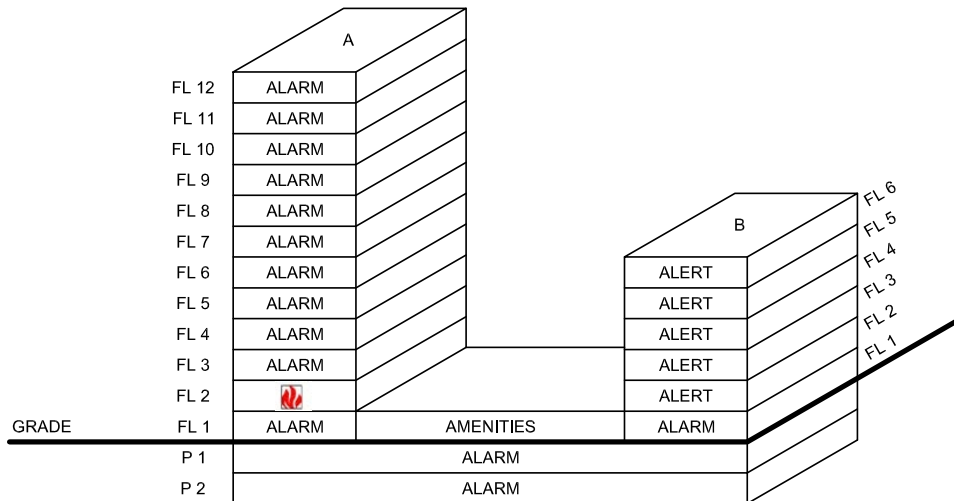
A

FL 12 ALARM
FL 11 ALARM
FL 10 ALARM
FL 9 ALARM
FL 8 ALARM
FL 7 ALARM
FL 6 ALARM
FL 5 ALARM
FL 4 ALARM
FL 3 ALARM
FL 2
GRADE
FL 1 ALARM

AMENITIES

B

FL 6
FL 5 ALERT
FL 4 ALERT
FL 3 ALERT
FL 2 ALERT
FL 1 ALERT
ALARM

P 1 ALARM
P 2 ALARM